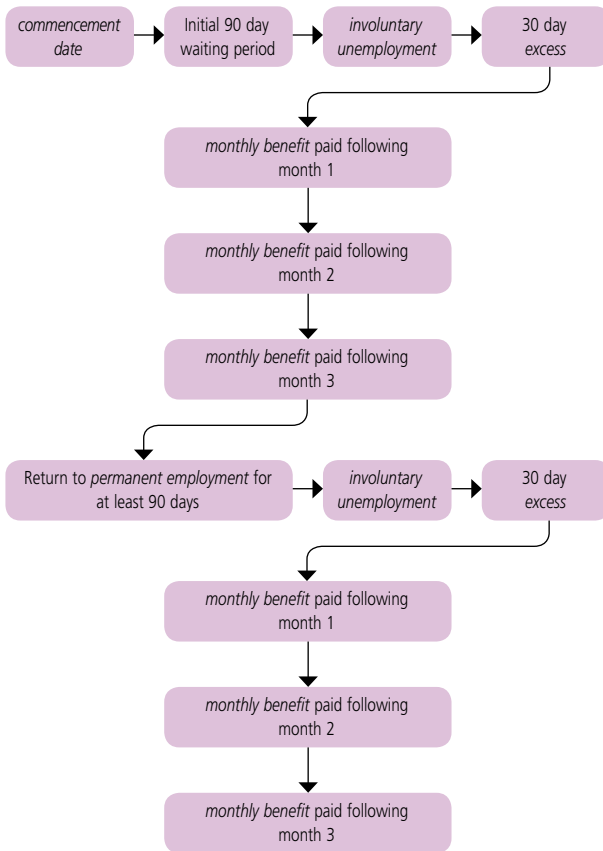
*commencement date*

Initial 90 day waiting period

*involuntary unemployment*

30 day *excess*

*monthly benefit* paid following month 1

*monthly benefit* paid following month 2

*monthly benefit* paid following month 3

Return to *permanent employment* for at least 90 days

*involuntary unemployment*

30 day *excess*

*monthly benefit* paid following month 1

*monthly benefit* paid following month 2

*monthly benefit* paid following month 3